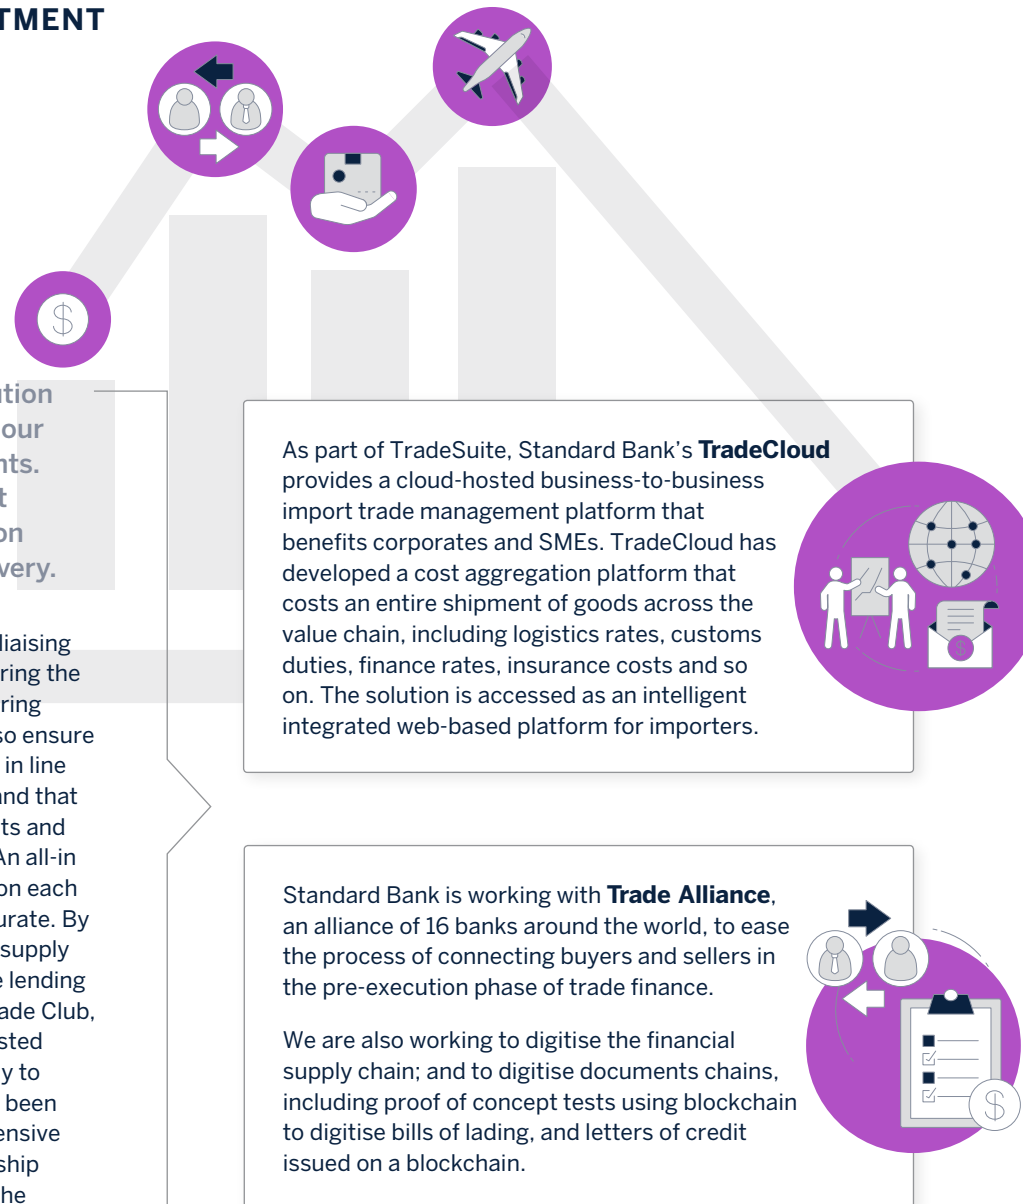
TMENT

ution
our
nts.
t
on
very.

liaising
ring the
ring
so ensure
in line
nd that
ts and
An all-in
on each
urate. By
supply
e lending
ade Club,
sted
y to
been
ensive
ship
he

As part of TradeSuite, Standard Bank's **TradeCloud** provides a cloud-hosted business-to-business import trade management platform that benefits corporates and SMEs. TradeCloud has developed a cost aggregation platform that costs an entire shipment of goods across the value chain, including logistics rates, customs duties, finance rates, insurance costs and so on. The solution is accessed as an intelligent integrated web-based platform for importers.

Standard Bank is working with **Trade Alliance**, an alliance of 16 banks around the world, to ease the process of connecting buyers and sellers in the pre-execution phase of trade finance.

We are also working to digitise the financial supply chain; and to digitise documents chains, including proof of concept tests using blockchain to digitise bills of lading, and letters of credit issued on a blockchain.